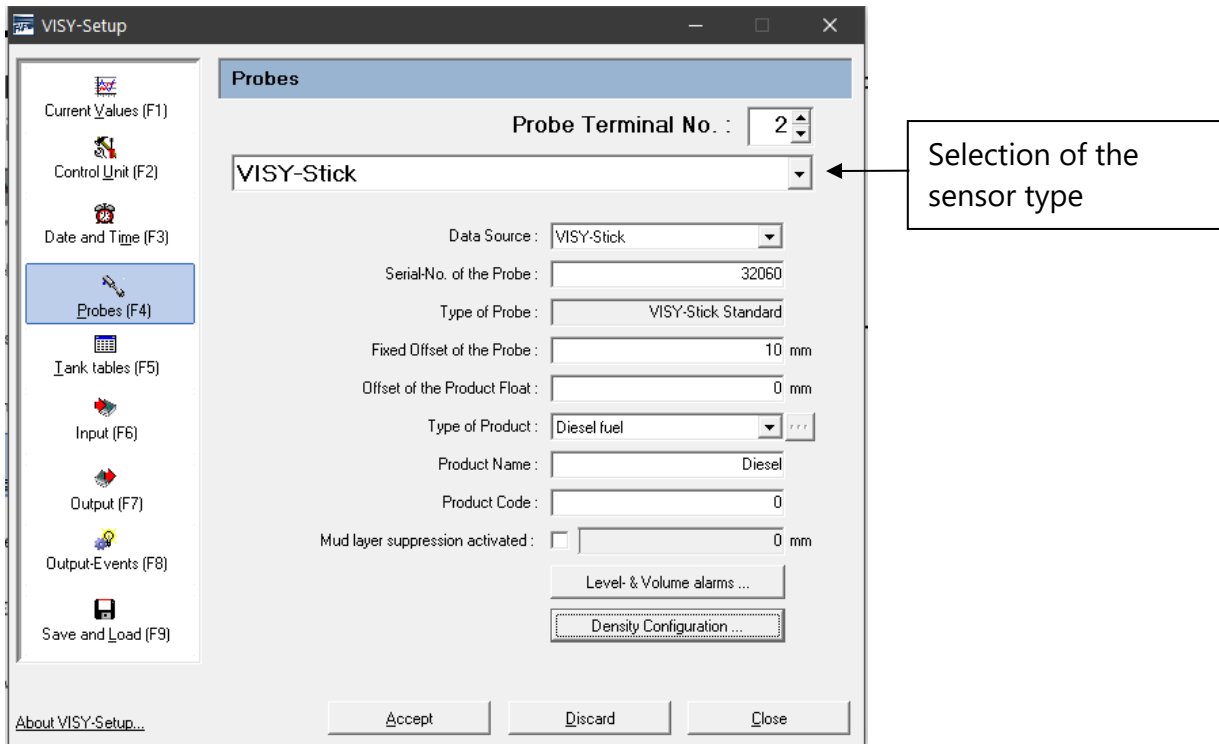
VISY-Setup

Current Values (F1)
Control Unit (F2)
Date and Time (F3)
Probes (F4)
Tank tables (F5)
Input (F6)
Output (F7)
Output-Events (F8)
Save and Load (F9)

Probes

Probe Terminal No. : 2

VISY-Stick

Selection of the sensor type

Data Source : VISY-Stick
Serial-No. of the Probe : 32060
Type of Probe : VISY-Stick Standard
Fixed Offset of the Probe : 10 mm
Offset of the Product Float : 0 mm
Type of Product : Diesel fuel
Product Name : Diesel
Product Code : 0
Mud layer suppression activated : 0 mm

Level- & Volume alarms ...
Density Configuration ...

About VISY-Setup...

Accept
Discard
Close